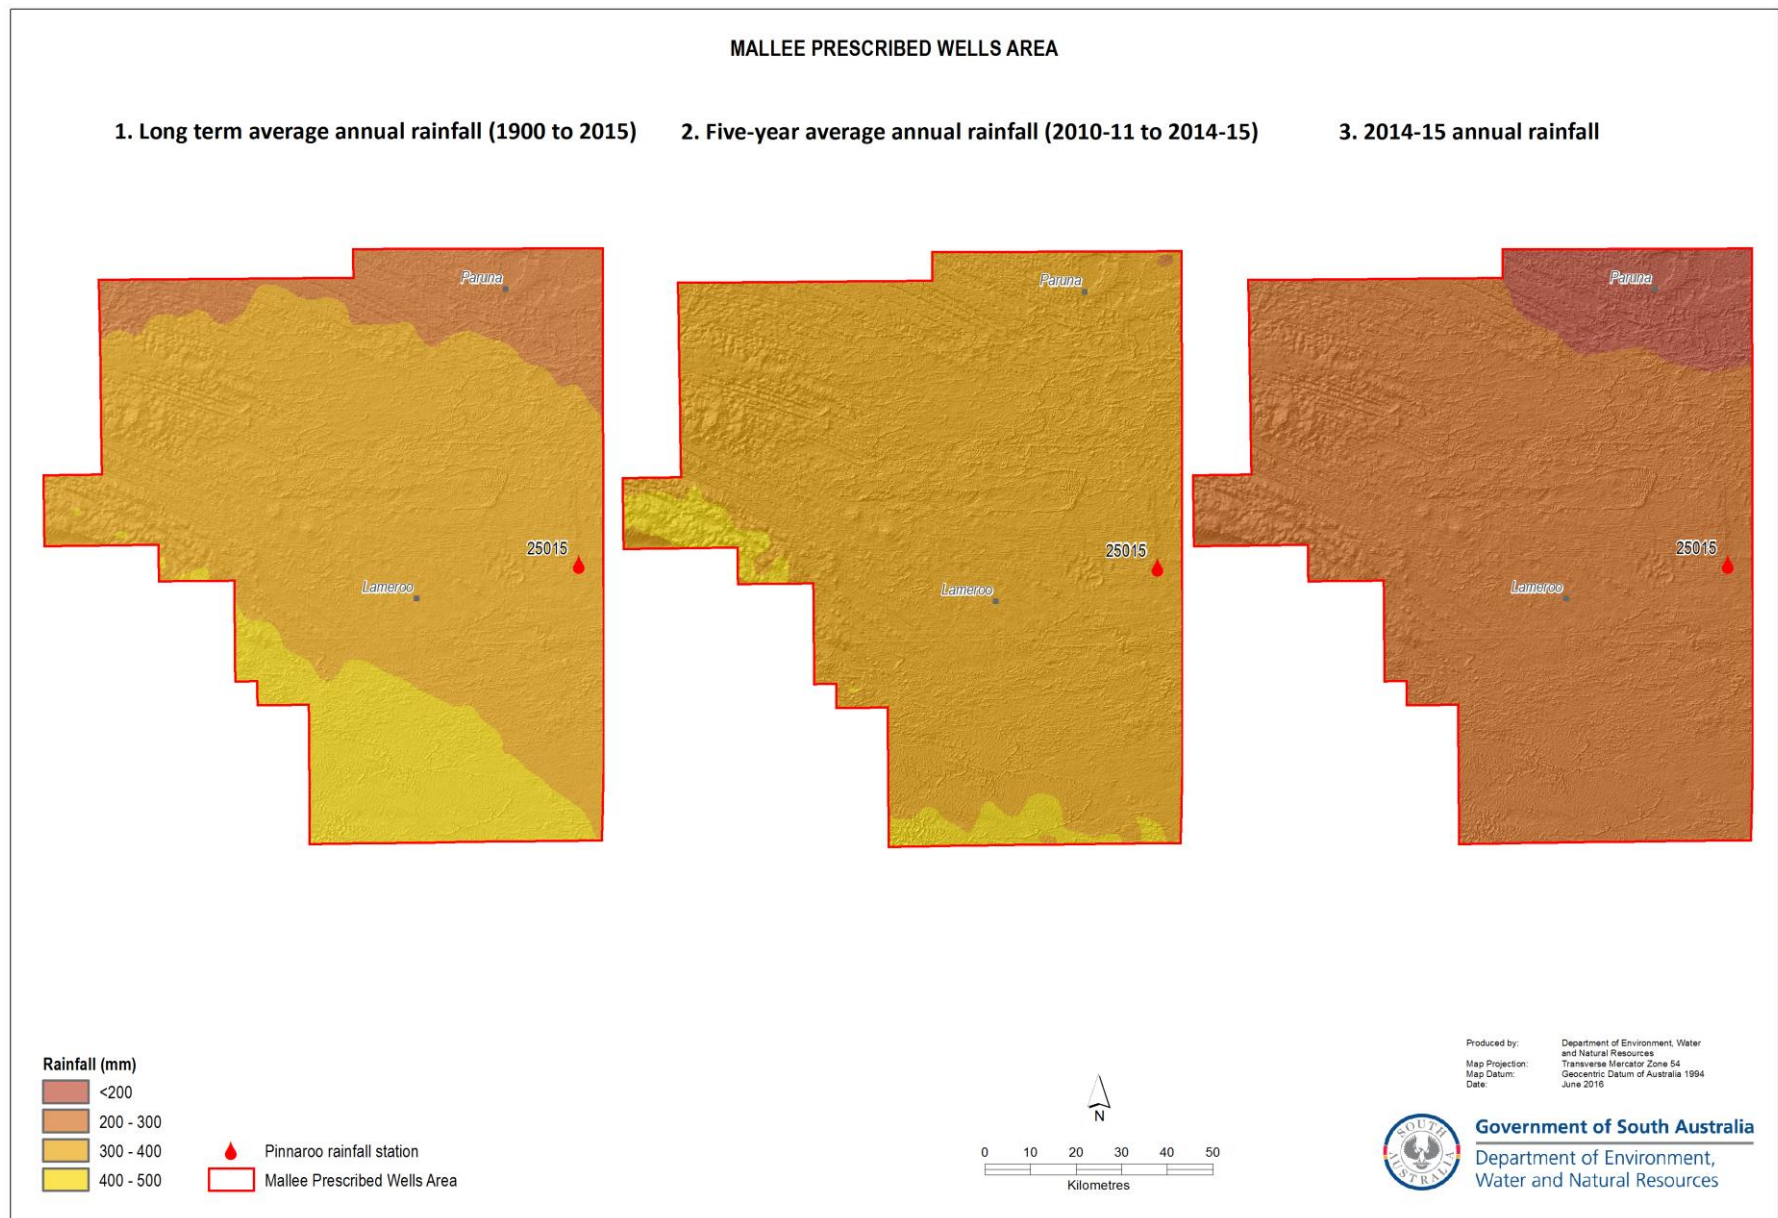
MALLEE PRESCRIBED WELLS AREA

1. Long term average annual rainfall (1900 to 2015)

Paruna
25015
Lameroo

2. Five-year average annual rainfall (2010-11 to 2014-15)

Paruna
25015
Lameroo

3. 2014-15 annual rainfall

Paruna
25015
Lameroo

Rainfall (mm)
<200
200 - 300
300 - 400
400 - 500

Pinnaroo rainfall station
Mallee Prescribed Wells Area

N

0 10 20 30 40 50
Kilometres

| Produced by: | Department of Environment, Water and Natural Resources |
|---|---|
| Map Projection: | Transverse Mercator Zone 54 |
| Map Datum: | Geocentric Datum of Australia 1994 |
| Date: | June 2016 |

SOUTH AUSTRALIA

Government of South Australia
Department of Environment, Water and Natural Resources